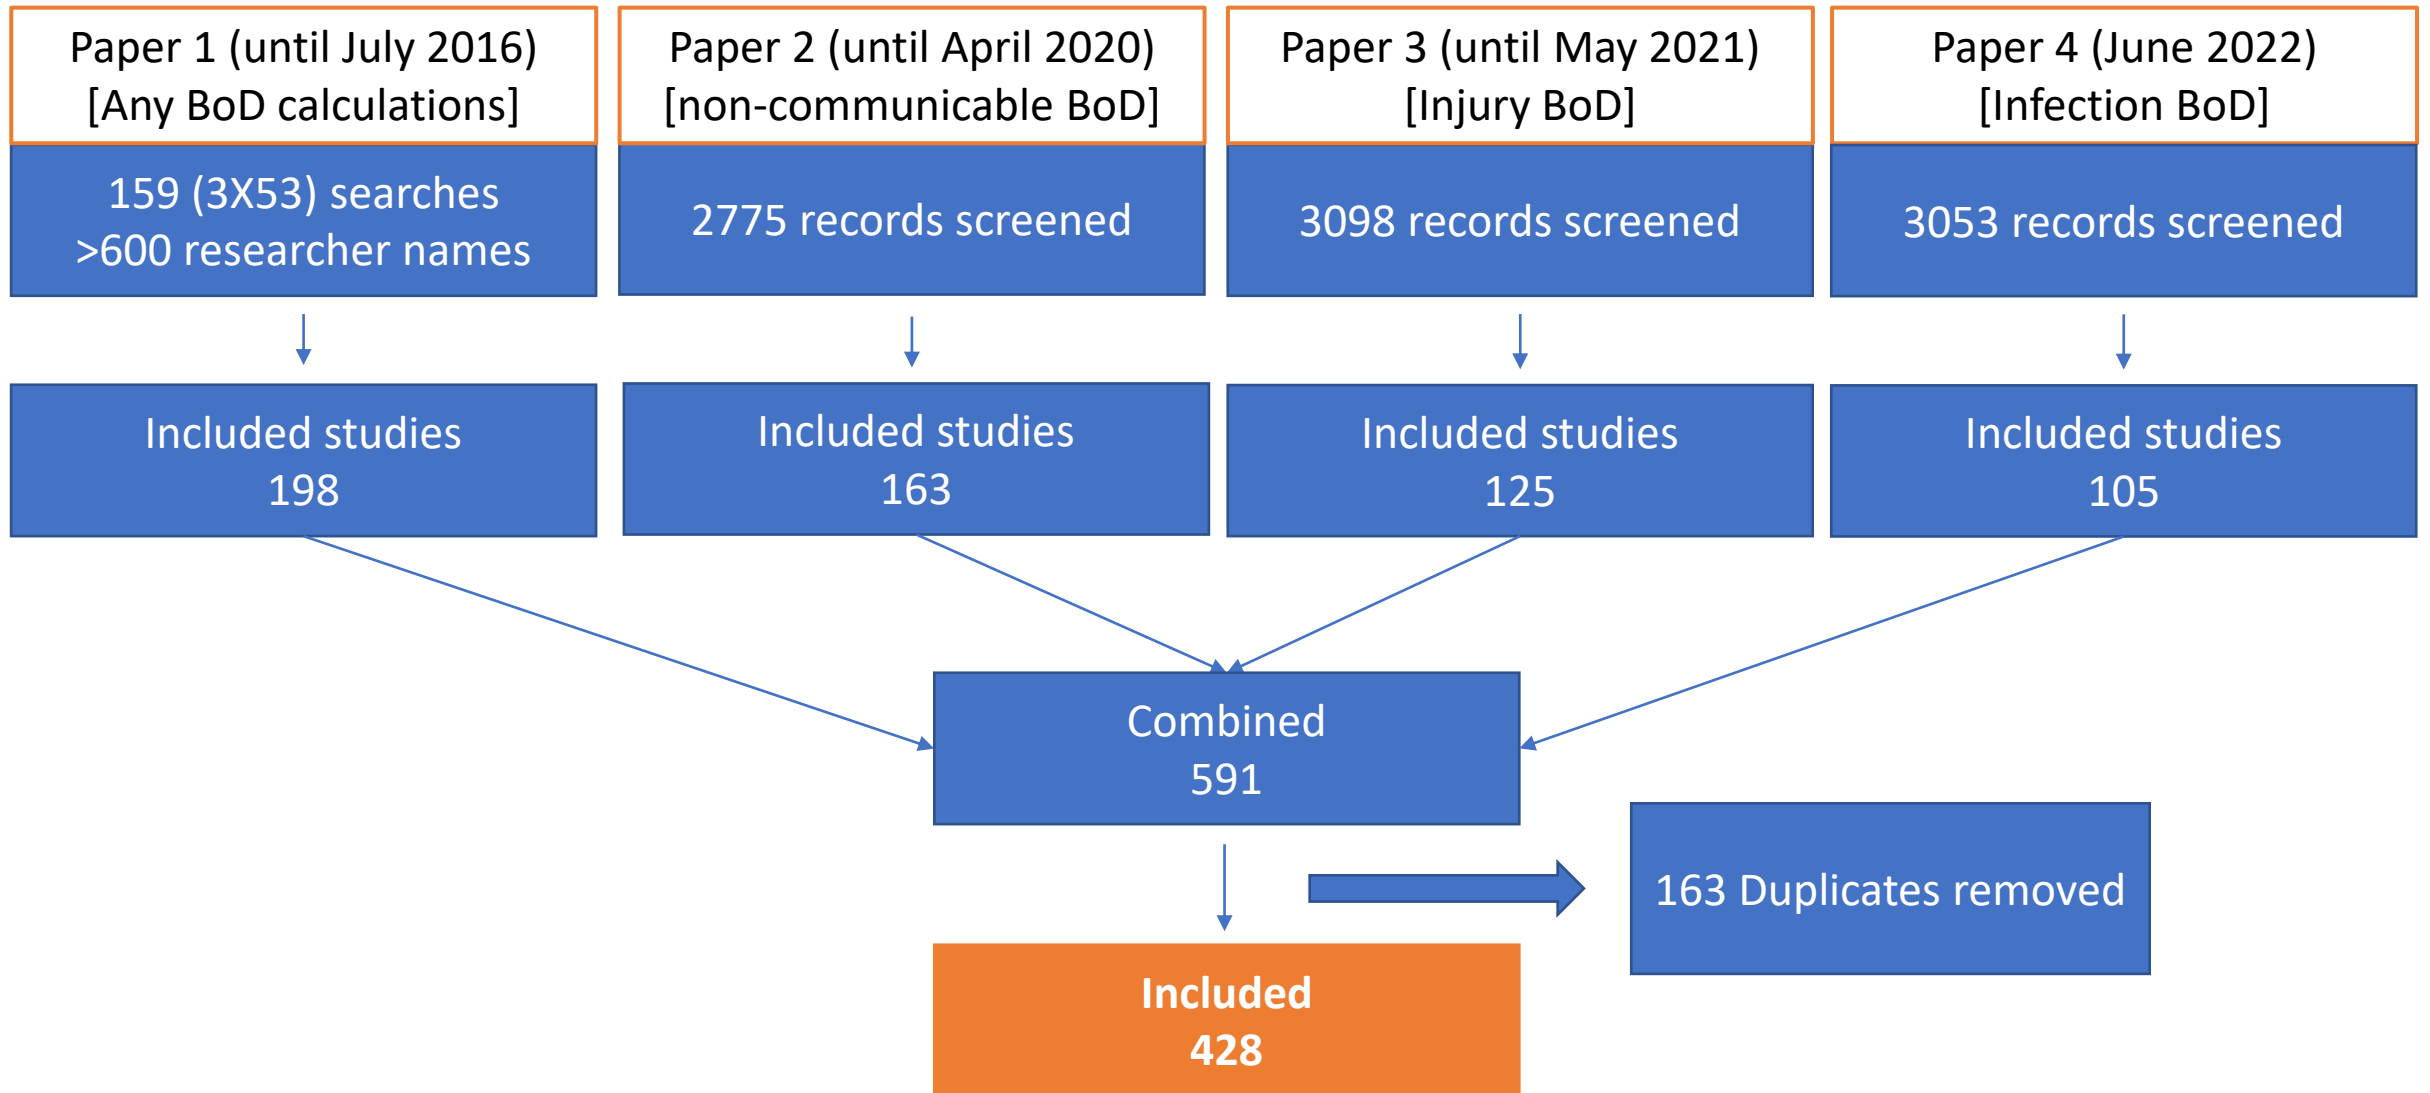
Paper 1 (until July 2016)
[Any BoD calculations]

159 (3X53) searches
>600 researcher names

Included studies
198

Paper 2 (until April 2020)
[non-communicable BoD]

2775 records screened

Included studies
163

Paper 3 (until May 2021)
[Injury BoD]

3098 records screened

Included studies
125

Paper 4 (June 2022)
[Infection BoD]

3053 records screened

Included studies
105

Combined
591

163 Duplicates removed

Included
428